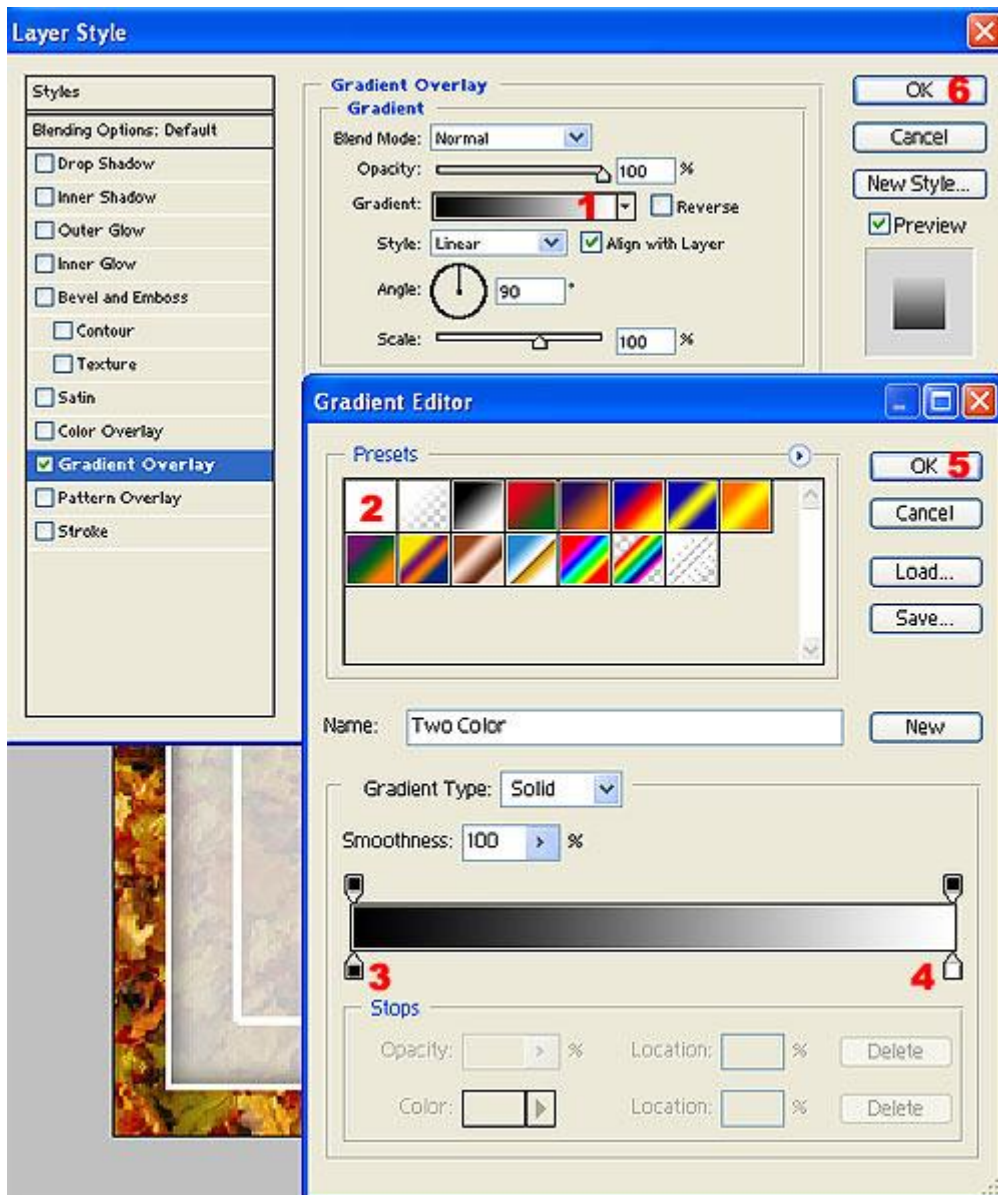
Layer Style

Styles
Blending Options: Default
Drop Shadow
Inner Shadow
Outer Glow
Inner Glow
Bevel and Emboss
Contour
Texture
Satin
Color Overlay
Gradient Overlay
Pattern Overlay
Stroke

Gradient Overlay
Gradient
Blend Mode: Normal
Opacity: 100 %
Gradient: 1 Reverse
Style: Linear Align with Layer
Angle: 90 °
Scale: 100 %

OK 6
Cancel
New Style...
Preview

Gradient Editor

Presets
2

OK 5
Cancel
Load...
Save...

Name: Two Color
New

Gradient Type: Solid
Smoothness: 100 %

3
4

Stops
Opacity: % Location: % Delete
Color: Location: % Delete